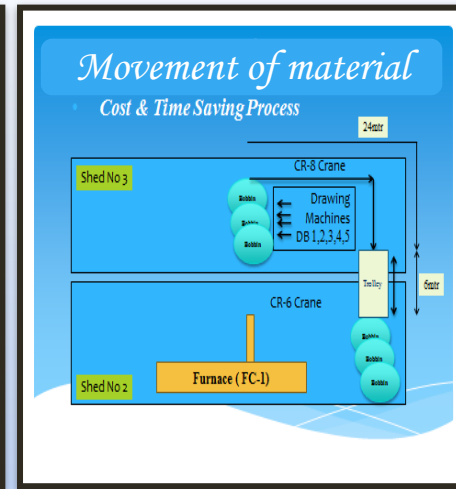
Movement of material

Cost & Time Saving Process

24mtr

Shed No 3

CR-8 Crane

Bobbin

Bobbin

Bobbin

Drawing Machines DB 1,2,3,4,5

Trolley

6mtr

CR-6 Crane

Bobbin

Bobbin

Bobbin

Furnace (FC-1)

Shed No 2